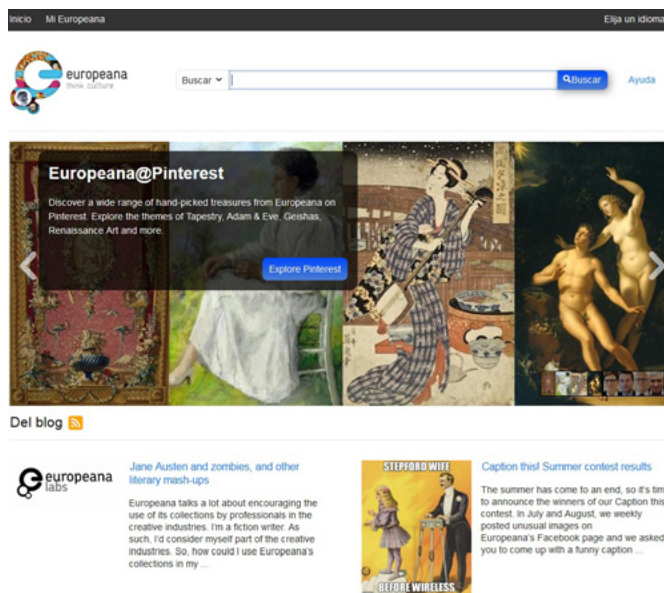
Inicio Mi Europeana

Elija un idioma

europeana
think culture

Buscar

Buscar

Ayuda

Europeana@Pinterest

Discover a wide range of hand-picked treasures from Europeana on Pinterest. Explore the themes of Tapestry, Adam & Eve, Geishas, Renaissance Art and more.

Explore Pinterest

Del blog

europeana
labs

Jane Austen and zombies, and other literary mash-ups

Europeana talks a lot about encouraging the use of its collections by professionals in the creative industries. I'm a fiction writer. As such, I'd consider myself part of the creative industries. So, how could I use Europeana's collections in my ...

STEPFORD WIFE

BEFORE WIRELESS

Caption this! Summer contest results

The summer has come to an end, so it's tim to announce the winners of our Caption this contest. In July and August, we weekly posted unusual images on Europeana's Facebook page and we asked you to come up with a funny caption ...